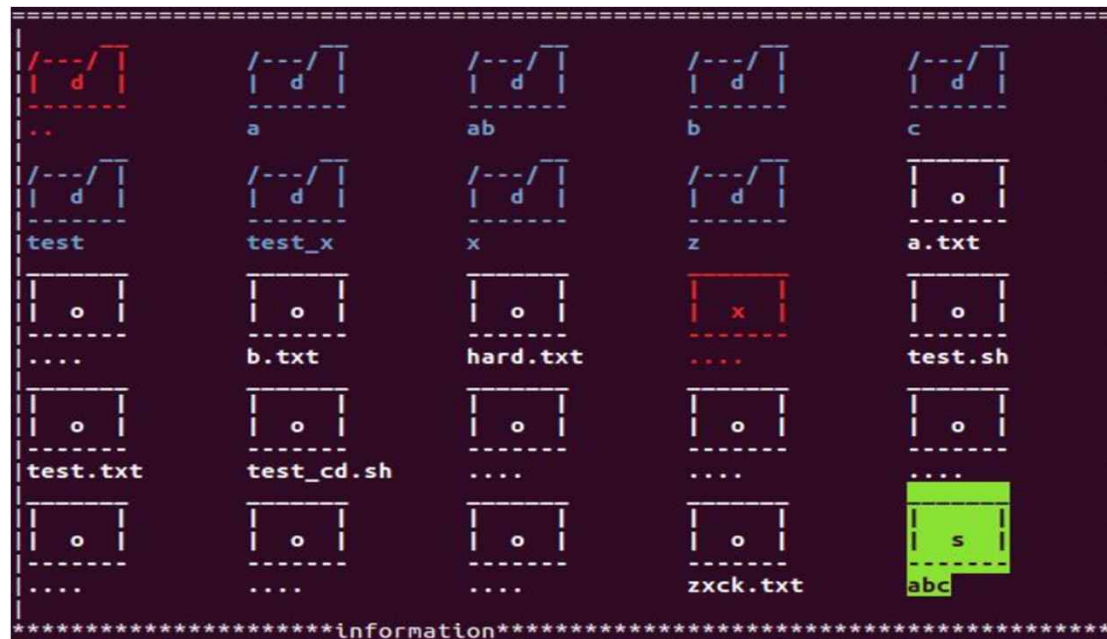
==========================================================================

d d d d d

.. a ab b c

d d d d o

test test_x x z a.txt

o o o x o

.... b.txt hard.txt .... test.sh

o o o o o

test.txt test_cd.sh .... .... ....

o o o o s

.... .... .... zxck.txt abc

********************information**********************************************